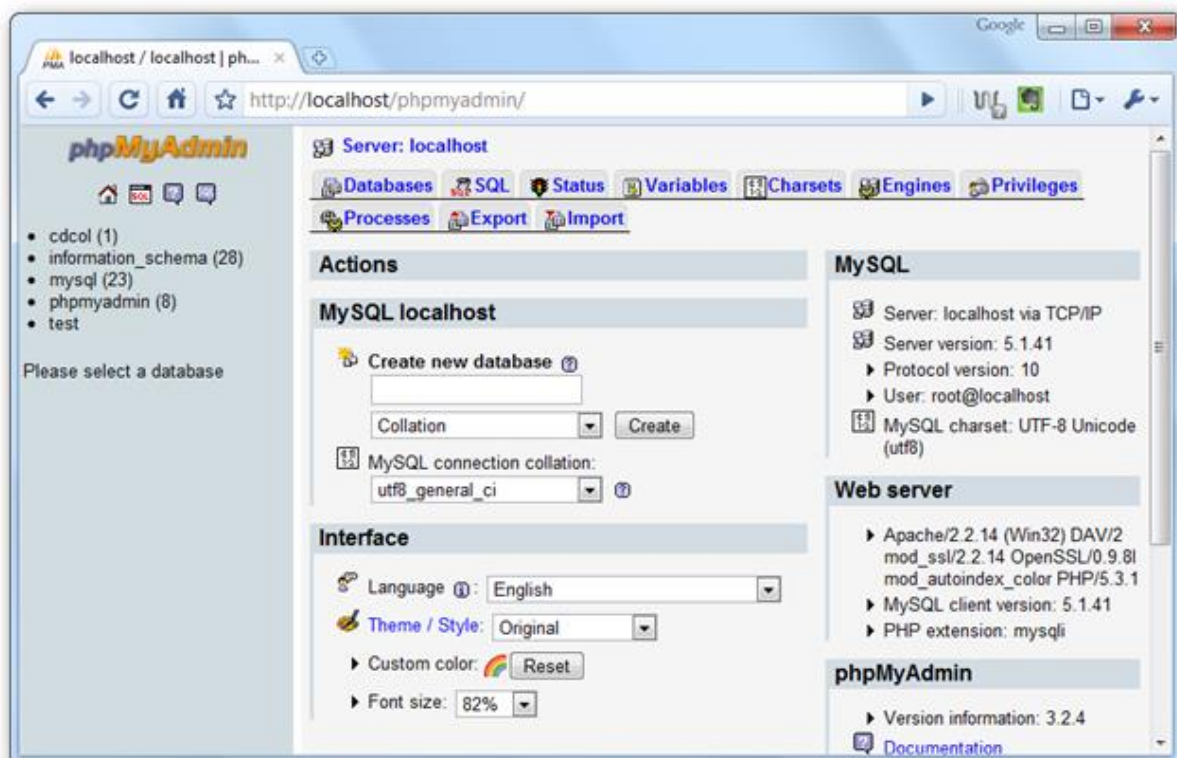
Google

localhost / localhost | ph... ×

http://localhost/phpmyadmin/

phpMyAdmin

- cdcol (1)
- information_schema (28)
- mysql (23)
- phpmyadmin (8)
- test

Please select a database

Server: localhost

Databases SQL Status Variables Charsets Engines Privileges Processes Export Import

Actions

MySQL localhost

Create new database

Collation Create

MySQL connection collation:

utf8_general_ci

Interface

Language : English

Theme / Style: Original

Custom color: Reset

Font size: 82%

MySQL

Server: localhost via TCP/IP

Server version: 5.1.41

Protocol version: 10

User: root@localhost

MySQL charset: UTF-8 Unicode (utf8)

Web server

Apache/2.2.14 (Win32) DAV/2 mod_ssl/2.2.14 OpenSSL/0.9.8l mod_autoindex_color PHP/5.3.1

MySQL client version: 5.1.41

PHP extension: mysqli

phpMyAdmin

Version information: 3.2.4

Documentation